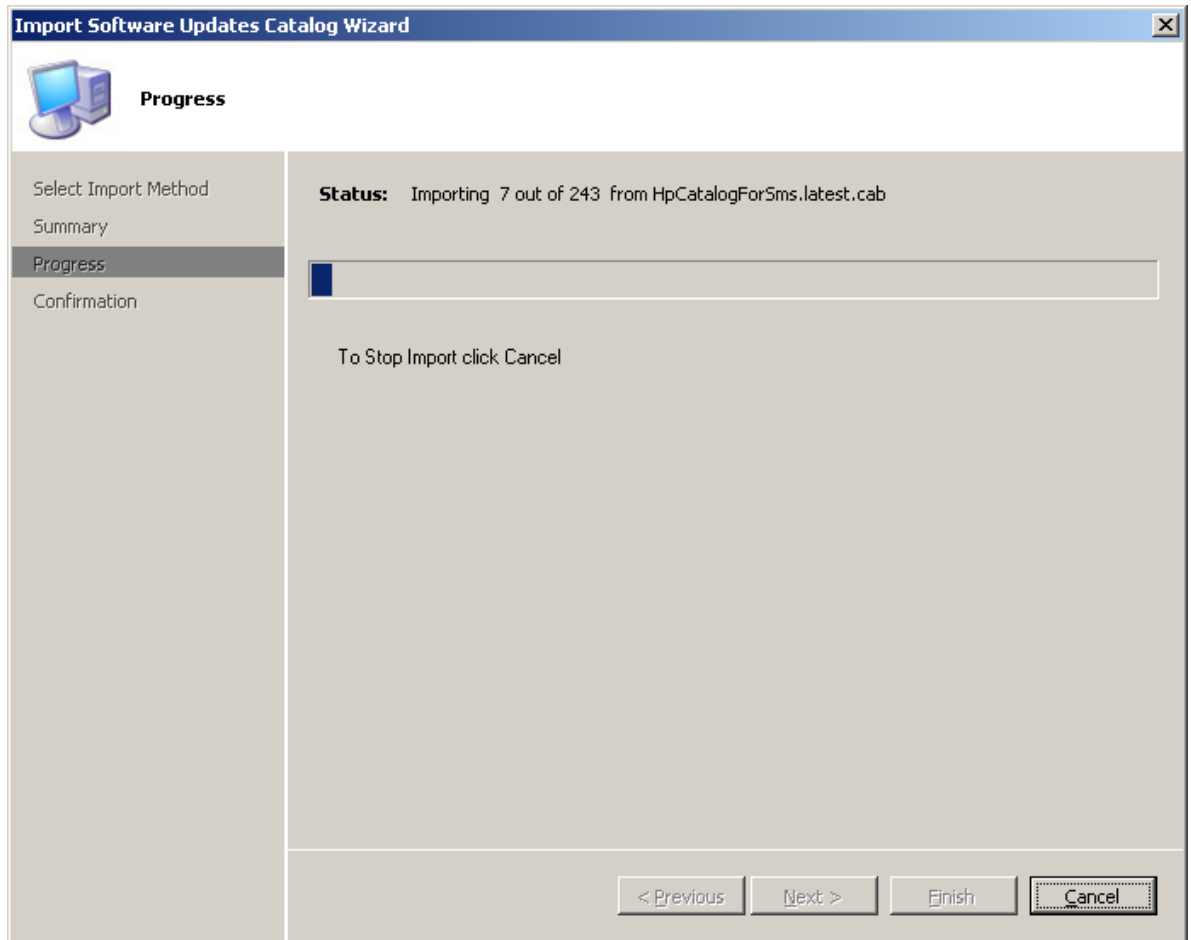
Import Software Updates Catalog Wizard

Progress

Select Import Method
Summary
Progress
Confirmation

Status: Importing 7 out of 243 from HpCatalogForSms.latest.cab

To Stop Import click Cancel

< Previous Next > Finish Cancel